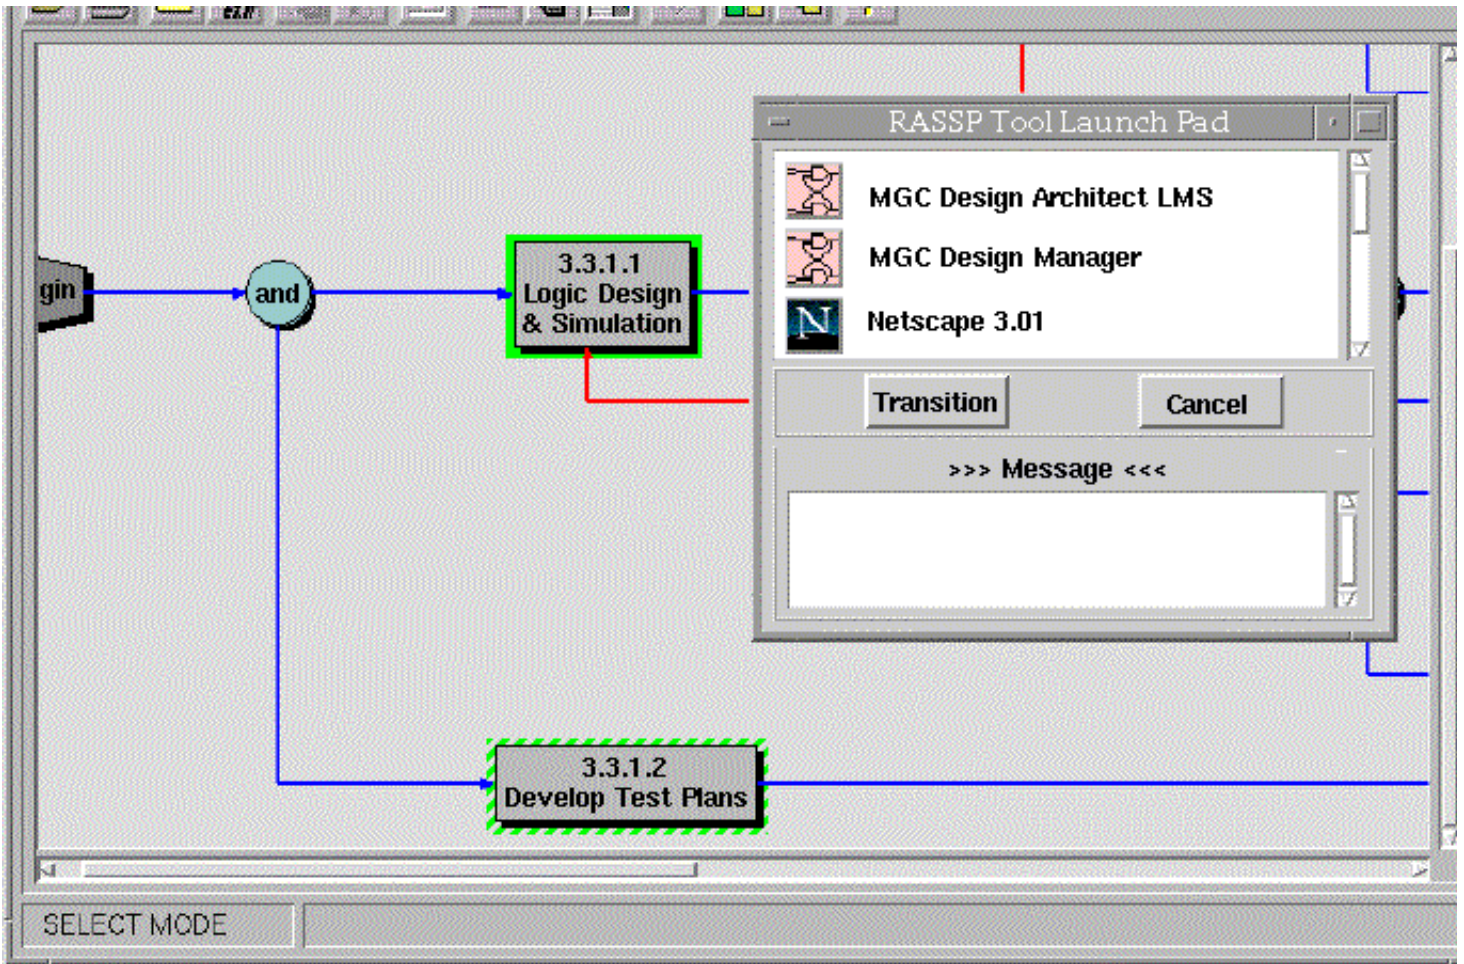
gin

and

3.3.1.1
Logic Design
& Simulation

RASSP Tool Launch Pad

MGC Design Architect LMS

MGC Design Manager

N

Netscape 3.01

Transition

Cancel

>>> Message <<<

3.3.1.2
Develop Test Plans

SELECT MODE